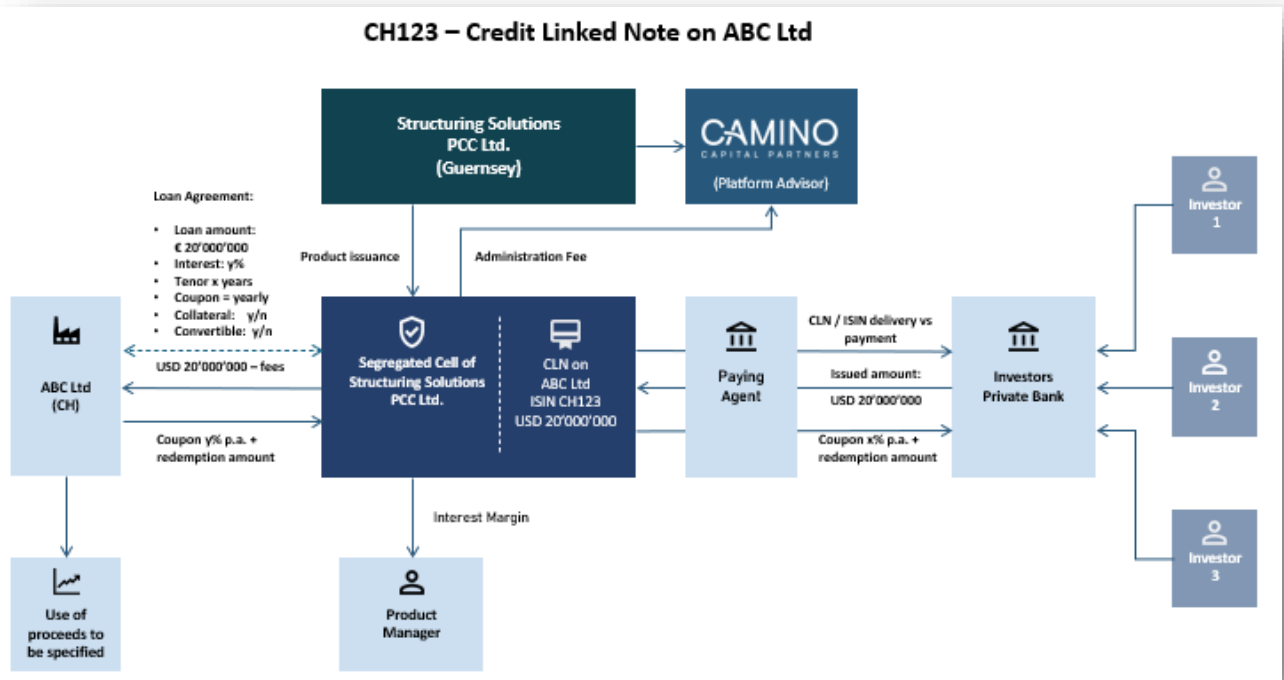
CH123 – Credit Linked Note on ABC Ltd

Structuring Solutions PCC Ltd. (Guernsey)

CAMINO CAPITAL PARTNERS

(Platform Advisor)

Investor 1

Loan Agreement:

- Loan amount: € 20'000'000
- Interest: y%
- Tenor x years
- Coupon = yearly
- Collateral: y/n
- Convertible: y/n

Product issuance

Administration Fee

ABC Ltd (CH)

USD 20'000'000 – fees

Coupon y% p.a. + redemption amount

Segregated Cell of Structuring Solutions PCC Ltd.

CLN on ABC Ltd ISIN CH123 USD 20'000'000

Paying Agent

CLN / ISIN delivery vs payment

Issued amount: USD 20'000'000

Coupon x% p.a. + redemption amount

Investors Private Bank

Investor 2

Investor 3

Interest Margin

Use of proceeds to be specified

Product Manager